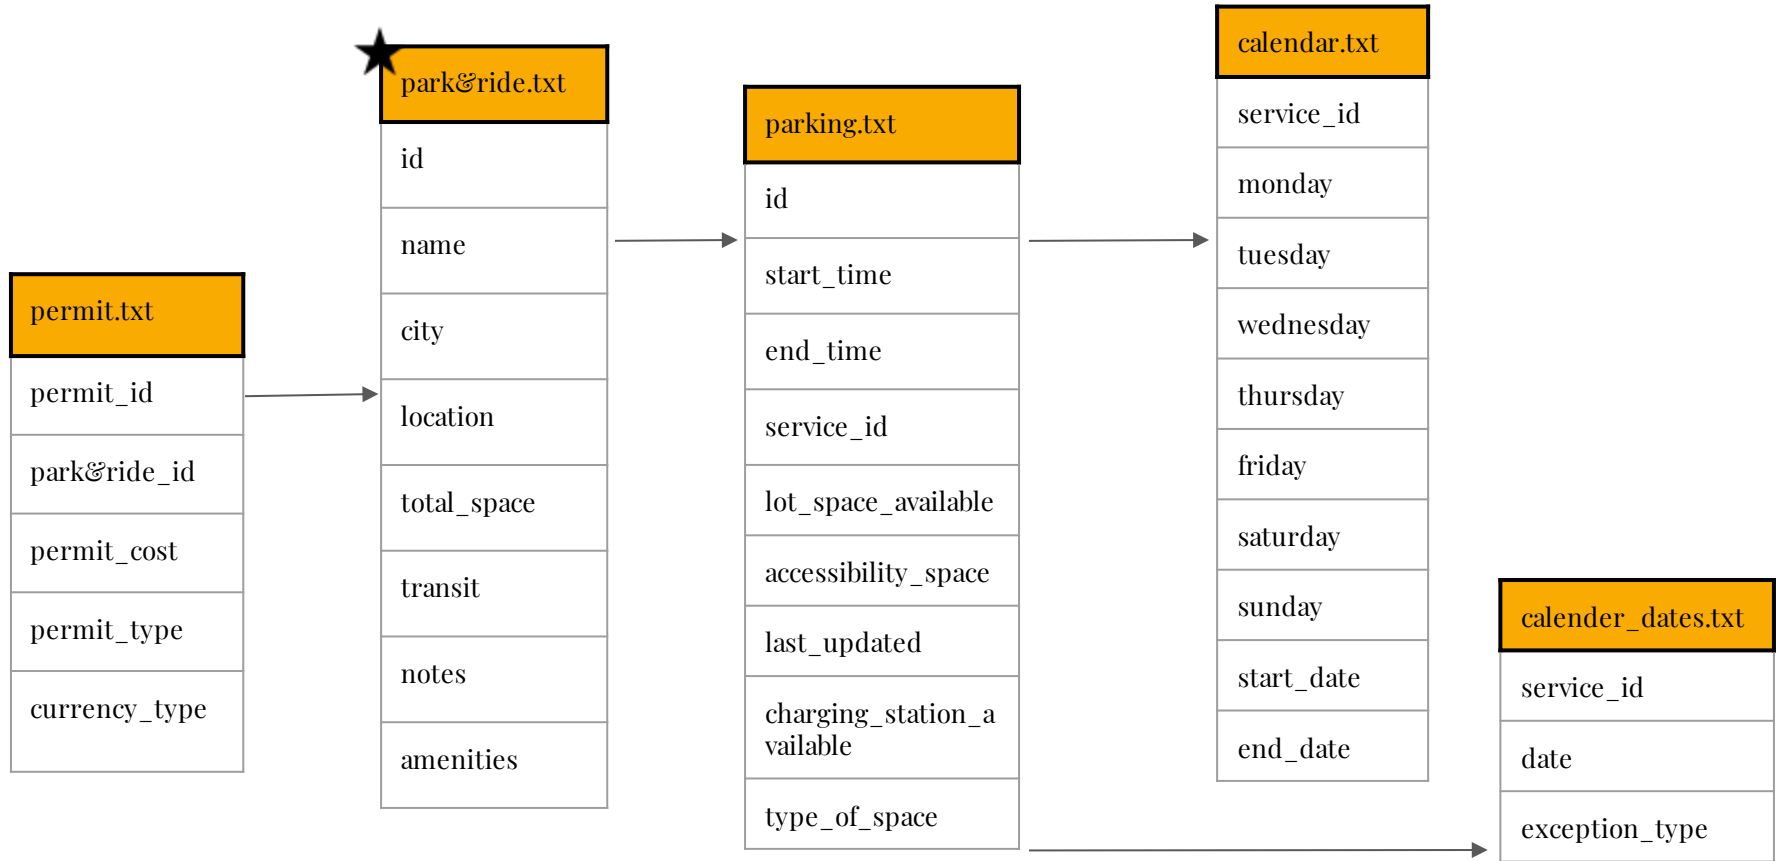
permit.txt

permit_id

park&ride_id

permit_cost

permit_type

currency_type

park&ride.txt

id

name

city

location

total_space

transit

notes

amenities

parking.txt

id

start_time

end_time

service_id

lot_space_available

accessibility_space

last_updated

charging_station_available

type_of_space

calendar.txt

service_id

monday

tuesday

wednesday

thursday

friday

saturday

sunday

start_date

end_date

calender_dates.txt

service_id

date

exception_type